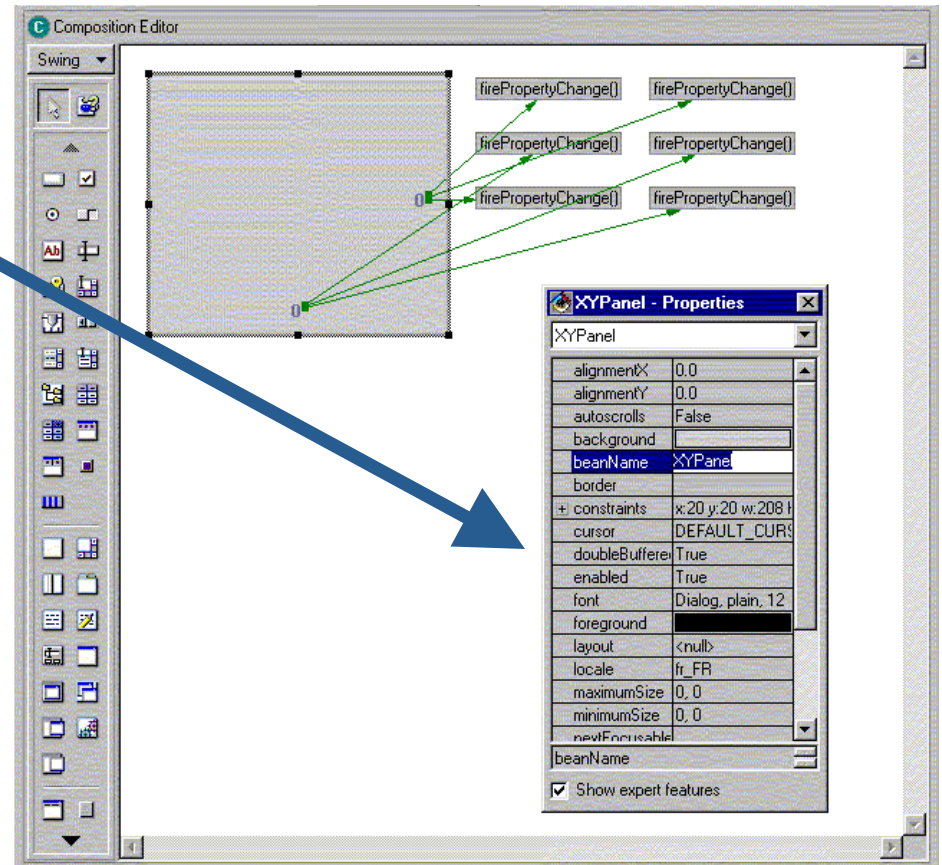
Composition Editor

Swing

firePropertyChange() firePropertyChange()
firePropertyChange() firePropertyChange()
firePropertyChange() firePropertyChange()

XYPanel - Properties

XYPanel

| | |
|---|---|
| alignmentX | 0.0 |
| alignmentY | 0.0 |
| autoscrolls | False |
| background | |
| beanName | XYPanel |
| border | |
| + constraints | x:20 y:20 w:208 h |
| cursor | DEFAULT_CURS |
| doubleBuffered | True |
| enabled | True |
| font | Dialog, plain, 12 |
| foreground | |
| layout | <null> |
| locale | fr_FR |
| maximumSize | 0, 0 |
| minimumSize | 0, 0 |
| nextFocusable | |

beanName

Show expert features